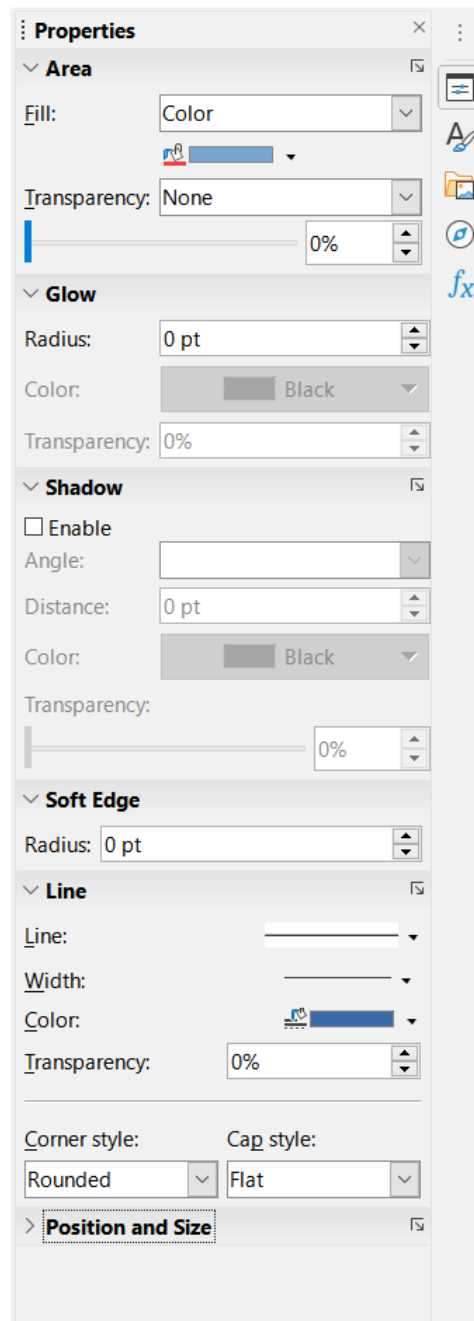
Properties

Area

Fill: Color

Transparency: None

0%

Glow

Radius: 0 pt

Color: Black

Transparency: 0%

Shadow

Enable

Angle:

Distance: 0 pt

Color: Black

Transparency:

0%

Soft Edge

Radius: 0 pt

Line

Line:

Width:

Color:

Transparency: 0%

Corner style: Cap style:

Rounded Flat

Position and Size